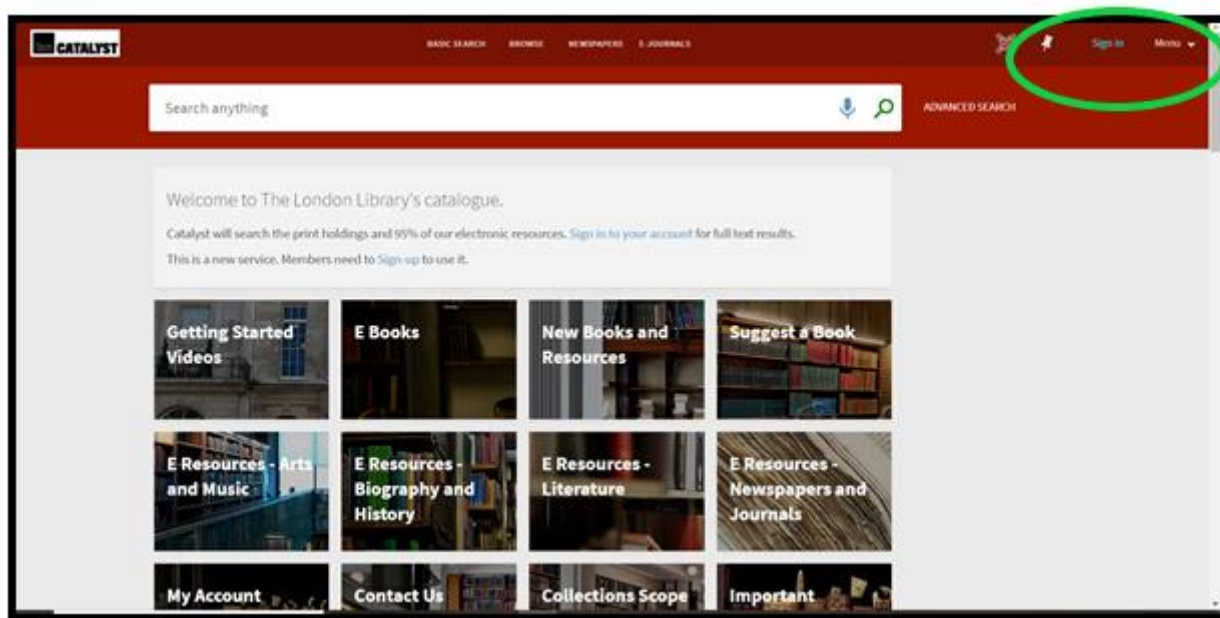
CATALYST

BASIC SEARCH BROWSE NEWSPAPERS E-JOURNALS

Sign in Menu

Search anything

ADVANCED SEARCH

Welcome to The London Library's catalogue.

Catalyst will search the print holdings and 95% of our electronic resources. Sign in to your account for full text results.

This is a new service. Members need to Sign-up to use it.

Getting Started Videos

E Books

New Books and Resources

Suggest a Book

E Resources - Arts and Music

E Resources - Biography and History

E Resources - Literature

E Resources - Newspapers and Journals

My Account

Contact Us

Collections Scope

Important